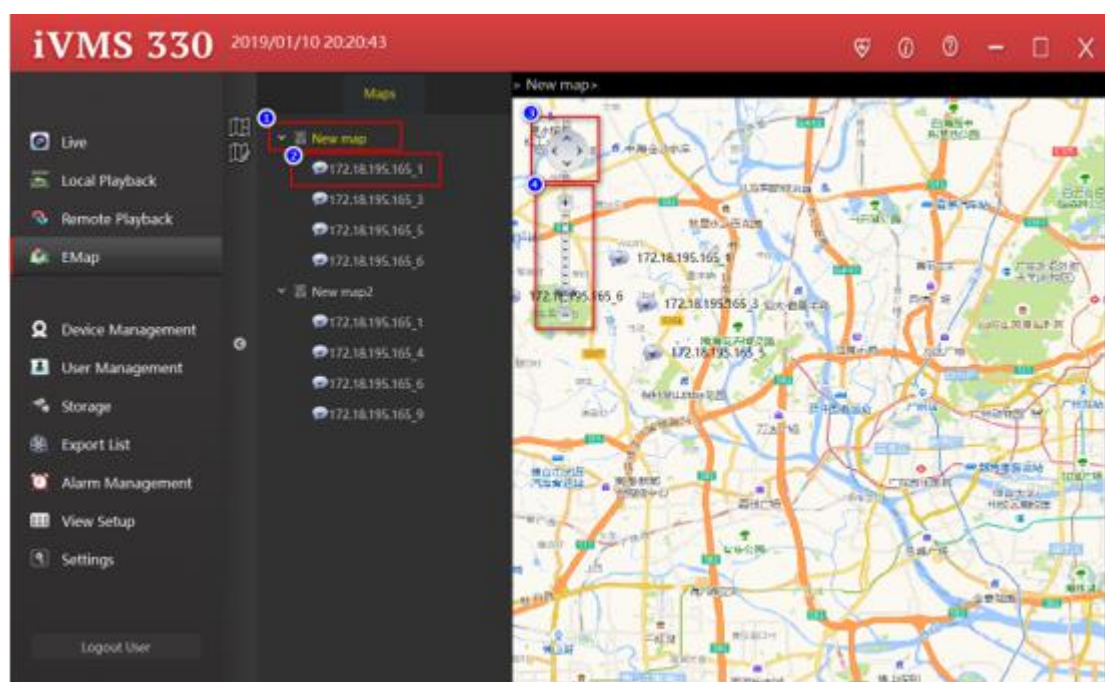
iVMS 330 2019/01/10 20:20:43

Live
Local Playback
Remote Playback
EMap
Device Management
User Management
Storage
Export List
Alarm Management
View Setup
Settings
Logout User

Maps
1
New map
2
172.18.195.165_1
172.18.195.165_3
172.18.195.165_5
172.18.195.165_6
New map2
172.18.195.165_1
172.18.195.165_4
172.18.195.165_6
172.18.195.165_9

> New map >
3
4
172.18.195.165_1
172.18.195.165_6
172.18.195.165_3
172.18.195.165_5